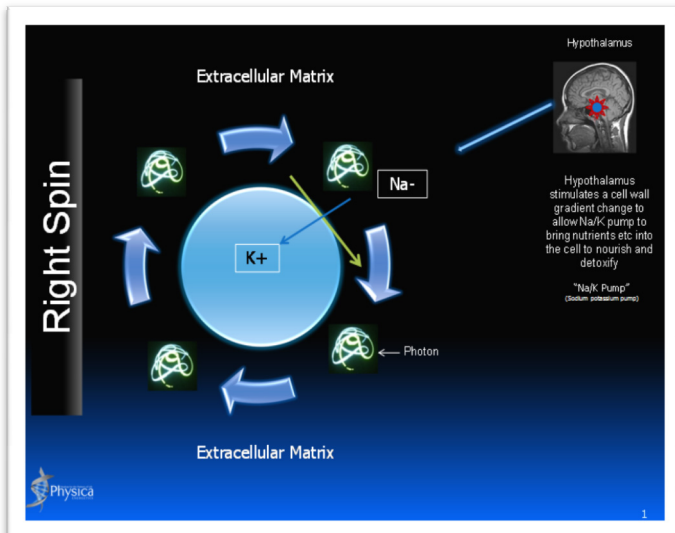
Right Spin

Extracellular Matrix

Na-

K+

Photon

Extracellular Matrix

Hypothalamus

Hypothalamus stimulates a cell wall gradient change to allow Na/K pump to bring nutrients etc into the cell to nourish and detoxify

"Na/K Pump"
(Sodium potassium pump)

Physica

1